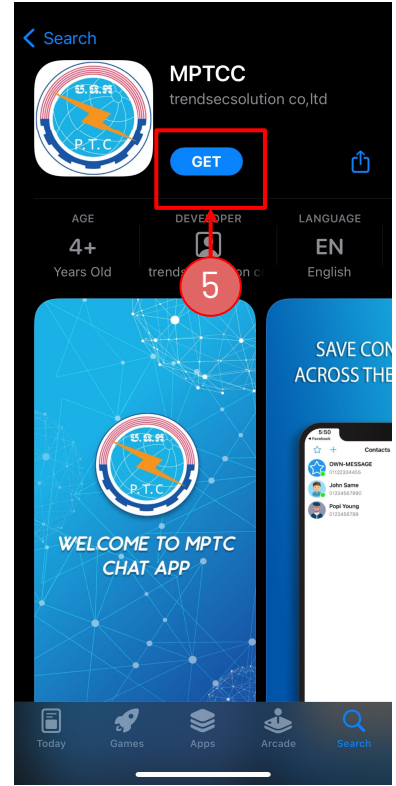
< Search

MPTCC
trendsecsolution co,ltd

GET

AGE
4+
Years Old

DEVELOPER
trends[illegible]on c

LANGUAGE
EN
English

5

P.T.C

WELCOME TO MPTC CHAT APP

SAVE CON
ACROSS THE

5:50
Facebook
Contacts
OWN-MESSAGE
0123456455
John Same
01234567890
Popi Young
0123456789

Today
Games
Apps
Arcade
Search